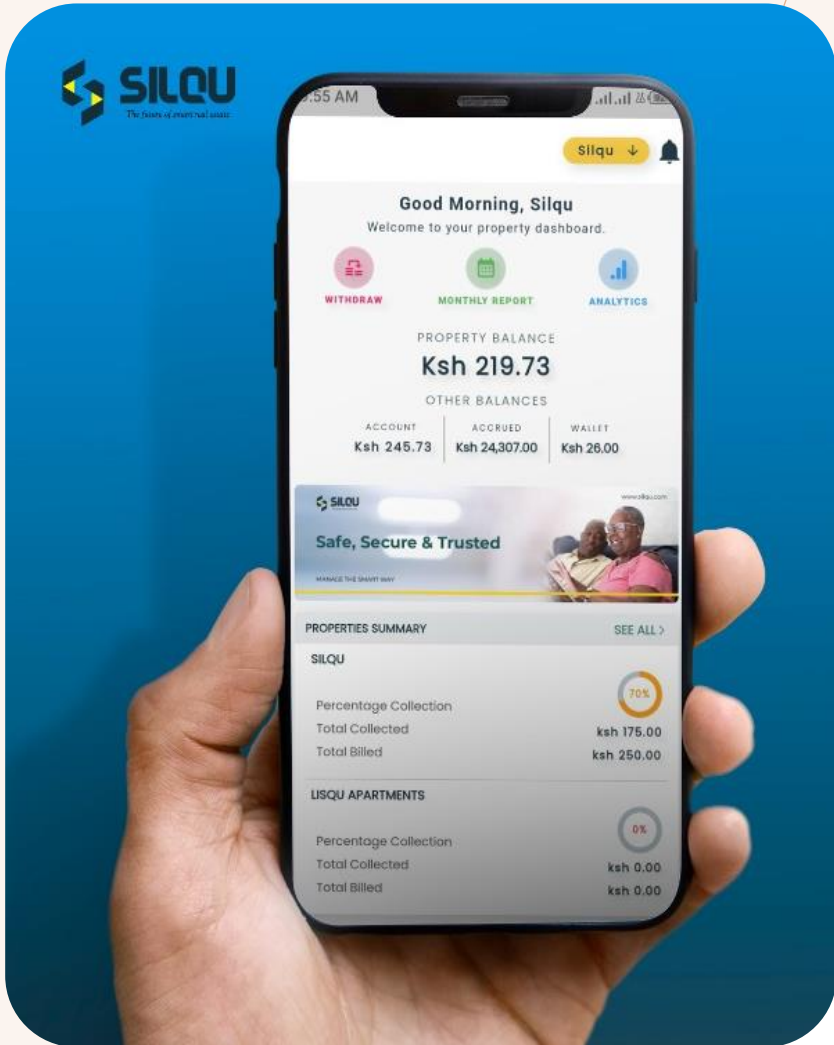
SILQU
The future of smart real estate

9:55 AM

Silqu

Good Morning, Silqu
Welcome to your property dashboard.

WITHDRAW
MONTHLY REPORT
ANALYTICS

PROPERTY BALANCE
Ksh 219.73

OTHER BALANCES

| ACCOUNT | ACCRUED | WALLET |
|---|---|---|
| Ksh 245.73 | Ksh 24,307.00 | Ksh 26.00 |

SILQU
www.silqu.com
Safe, Secure & Trusted
MANAGE THE SMART WAY

PROPERTIES SUMMARY
SEE ALL >

SILQU
70%
Percentage Collection
Total Collected ksh 175.00
Total Billed ksh 250.00

LISQU APARTMENTS
0%
Percentage Collection
Total Collected ksh 0.00
Total Billed ksh 0.00